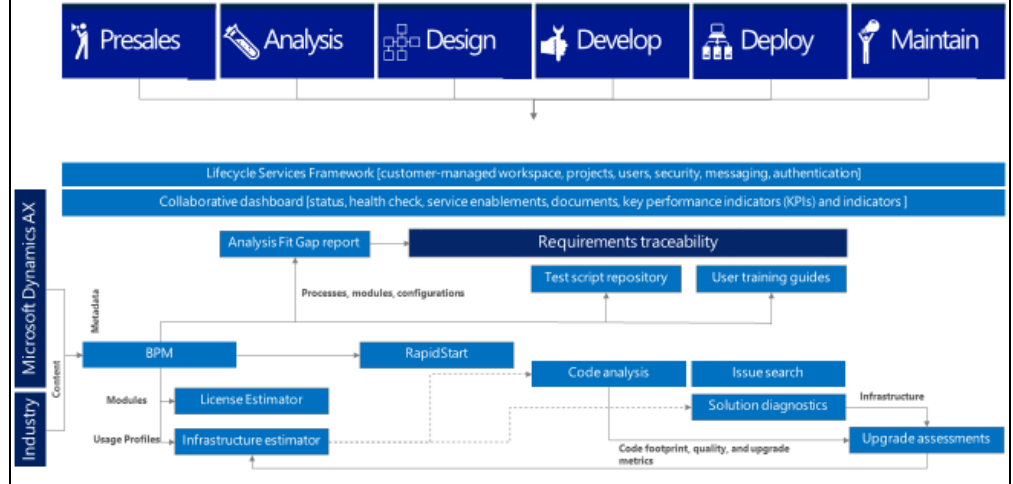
Presales

Analysis

Design

Develop

Deploy

Maintain

Lifecycle Services Framework [customer-managed workspace, projects, users, security, messaging, authentication]

Collaborative dashboard [status, health check, service enablements, documents, key performance indicators (KPIs) and indicators ]

Microsoft Dynamics AX

Industry

Metadata

Content

Analysis Fit Gap report

Requirements traceability

Test script repository

User training guides

Processes, modules, configurations

BPM

RapidStart

Code analysis

Issue search

Modules

License Estimator

Solution diagnostics

Infrastructure

Usage Profiles

Infrastructure estimator

Upgrade assessments

Code footprint, quality, and upgrade metrics